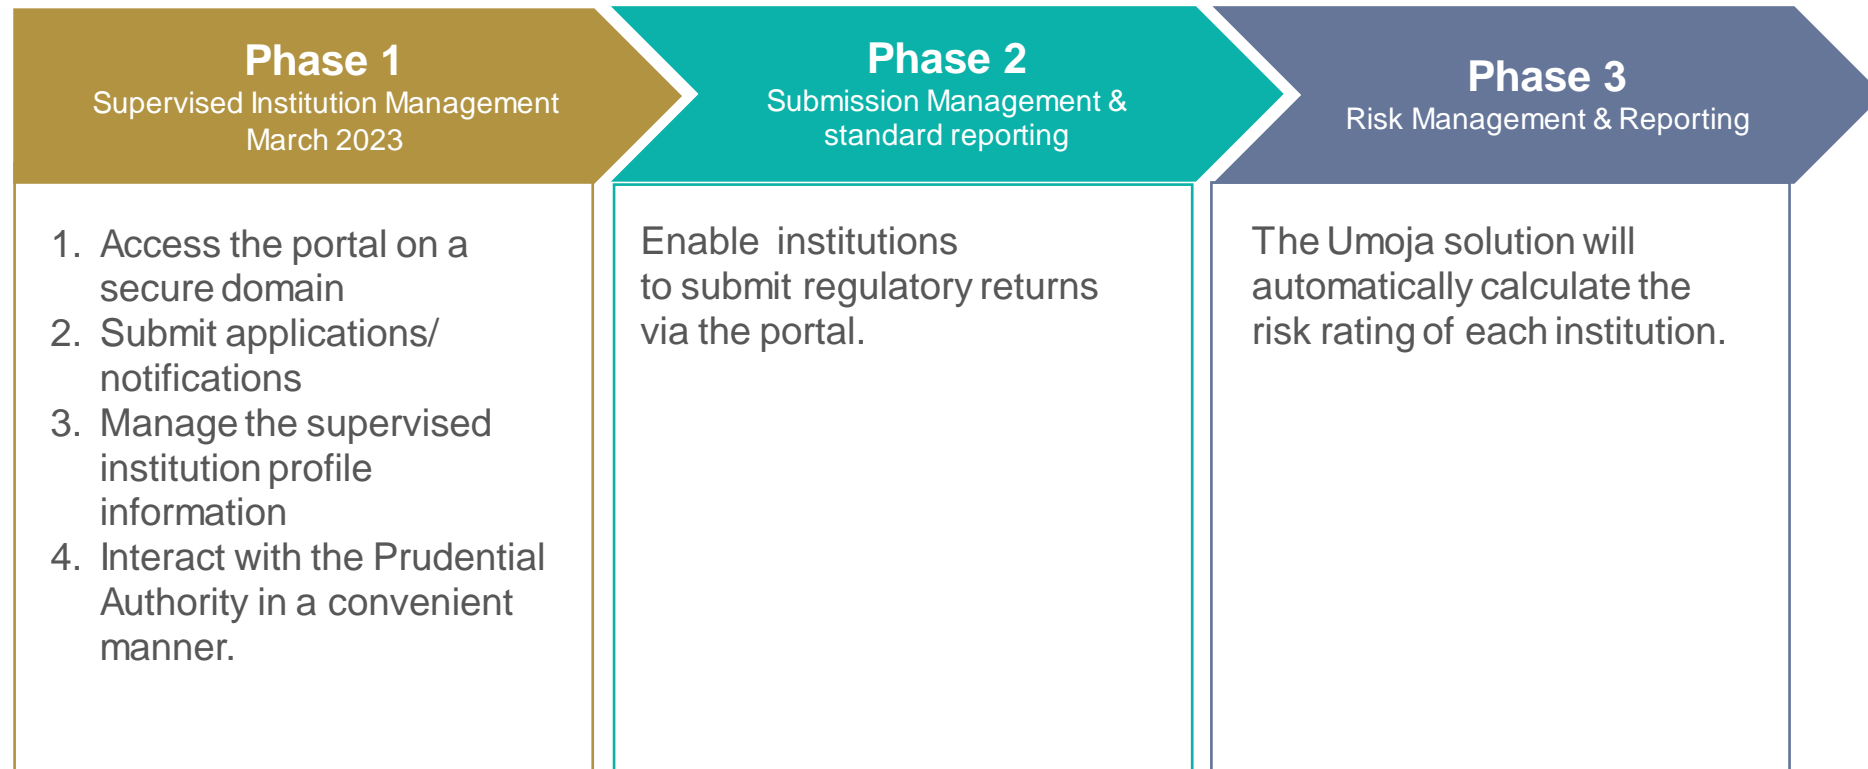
Phase 1
Supervised Institution Management
March 2023

1. Access the portal on a secure domain
2. Submit applications/ notifications
3. Manage the supervised institution profile information
4. Interact with the Prudential Authority in a convenient manner.

Phase 2
Submission Management & standard reporting

Enable institutions to submit regulatory returns via the portal.

Phase 3
Risk Management & Reporting

The Umoja solution will automatically calculate the risk rating of each institution.